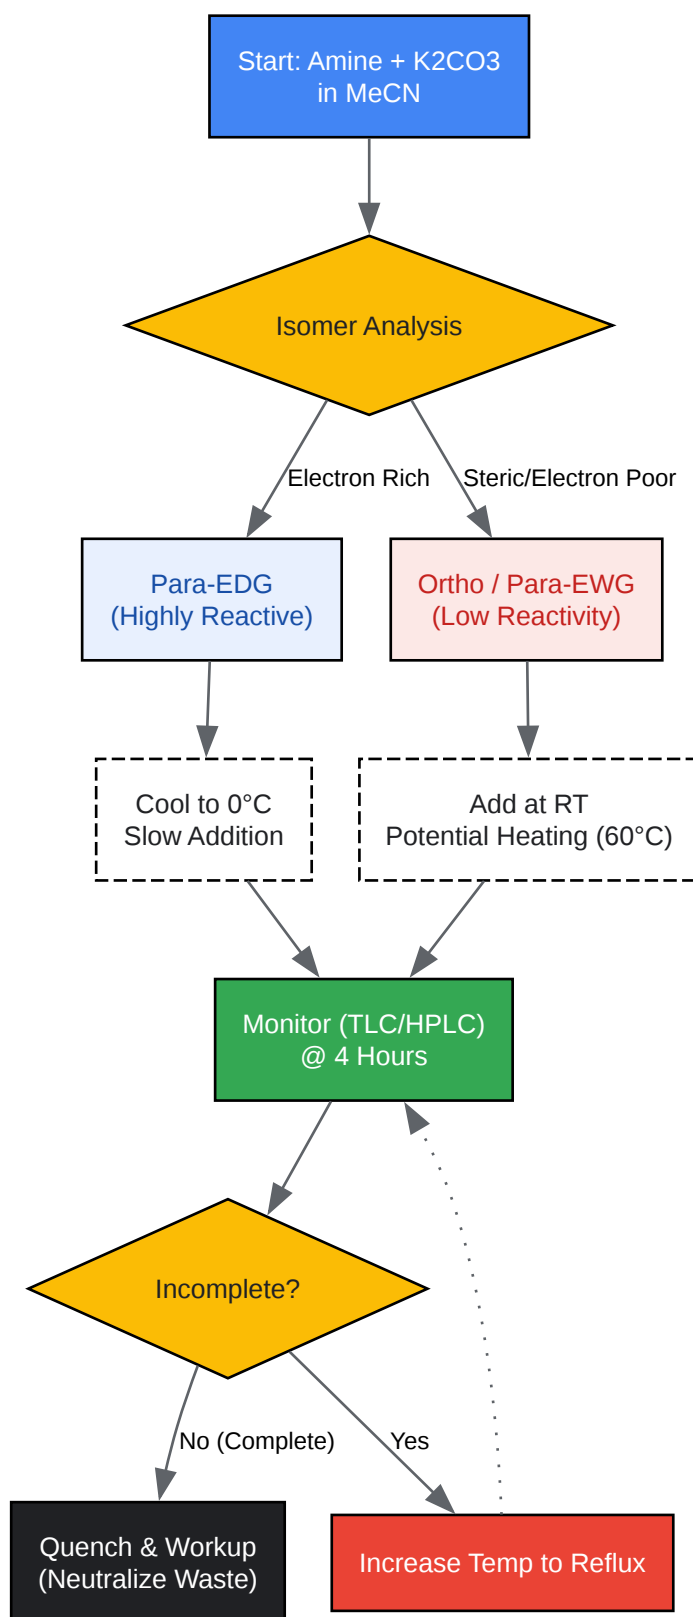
Start: Amine + K2CO3
in MeCN

Isomer Analysis

Electron Rich

Steric/Electron Poor

Para-EDG
(Highly Reactive)

Ortho / Para-EWG
(Low Reactivity)

Cool to 0°C
Slow Addition

Add at RT
Potential Heating (60°C)

Monitor (TLC/HPLC)
@ 4 Hours

Incomplete?

No (Complete)

Yes

Quench & Workup
(Neutralize Waste)

Increase Temp to Reflux